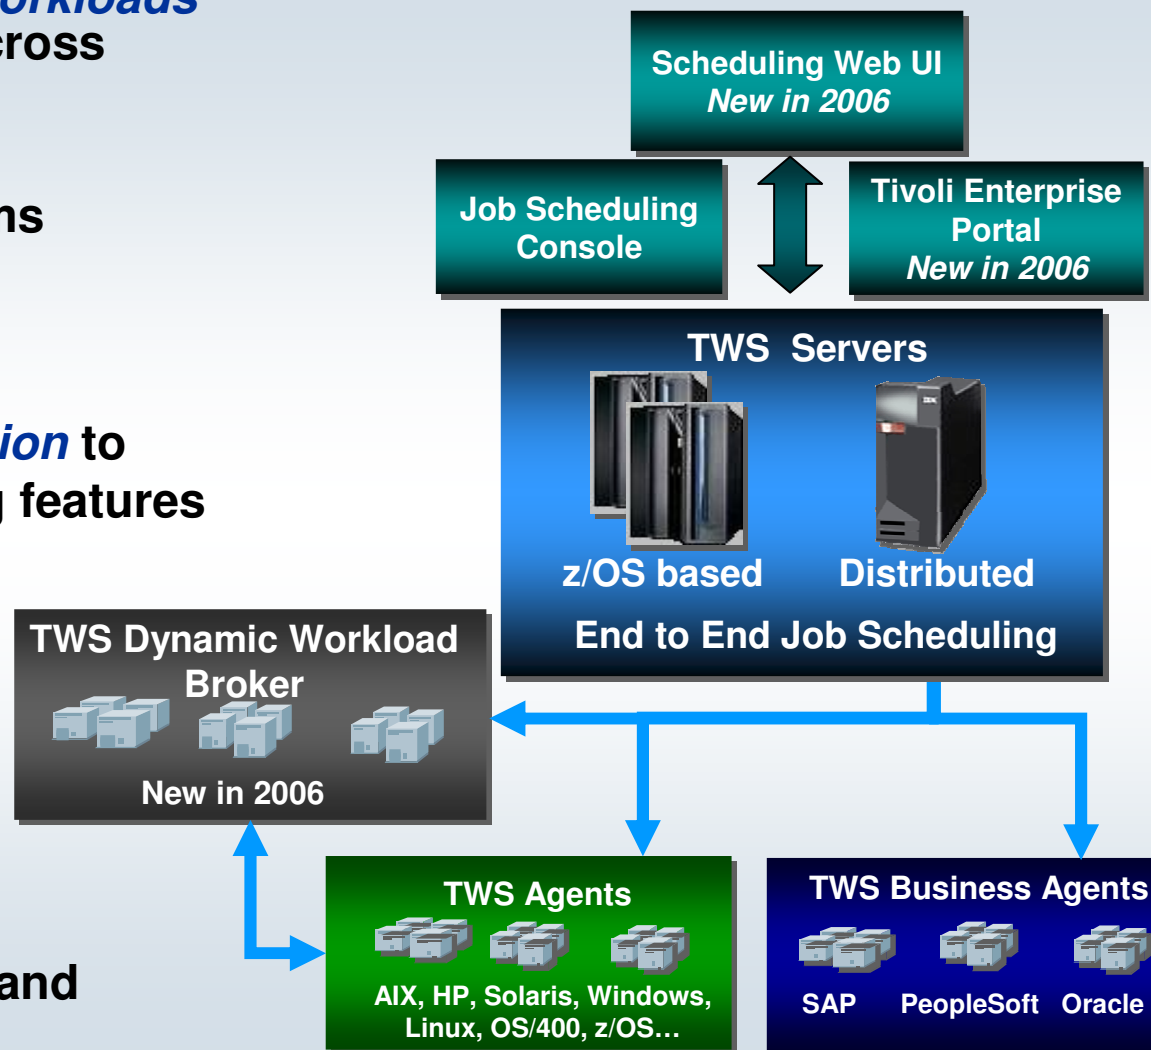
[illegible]orkloads
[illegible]cross

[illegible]ns

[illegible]ion to
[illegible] features

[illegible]and

Scheduling Web UI
New in 2006

Job Scheduling Console

Tivoli Enterprise Portal
New in 2006

TWS Servers

z/OS based

Distributed

End to End Job Scheduling

TWS Dynamic Workload Broker

New in 2006

TWS Agents

AIX, HP, Solaris, Windows, Linux, OS/400, z/OS…

TWS Business Agents

SAP

PeopleSoft

Oracle